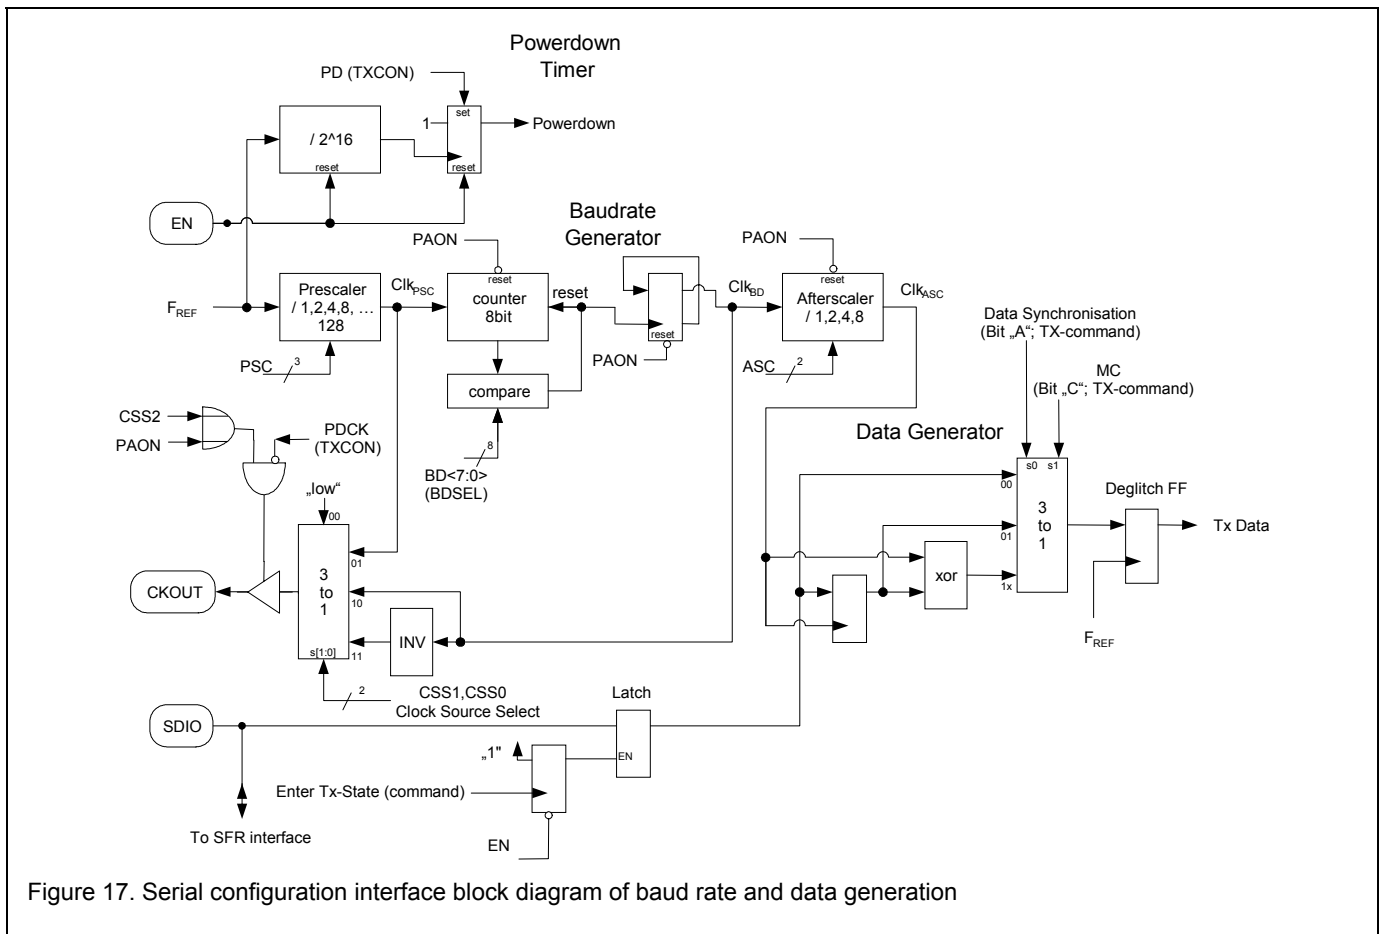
Powerdown Timer

PD (TXCON)

set

1

Powerdown

/ 2^16

reset

reset

EN

Baudrate Generator

PAON

reset

PAON

reset

Prescaler / 1,2,4,8, … 128

$Clk_{PSC}$

counter 8bit

reset

reset

$Clk_{BD}$

Afterscaler / 1,2,4,8

$Clk_{ASC}$

$F_{REF}$

PSC

3

PAON

ASC

2

compare

Data Synchronisation (Bit „A“; TX-command)

MC (Bit „C“; TX-command)

CSS2

PAON

PDCK (TXCON)

Data Generator

8

BD<7:0> (BDSEL)

s0 s1

00

„low“

00

3 to 1

Deglitch FF

Tx Data

01

01

xor

CKOUT

3 to 1

1x

10

INV

11

s[1:0]

$F_{REF}$

2

CSS1,CSS0 Clock Source Select

Latch

SDIO

EN

„1"

Enter Tx-State (command)

To SFR interface

EN

Figure 17. Serial configuration interface block diagram of baud rate and data generation